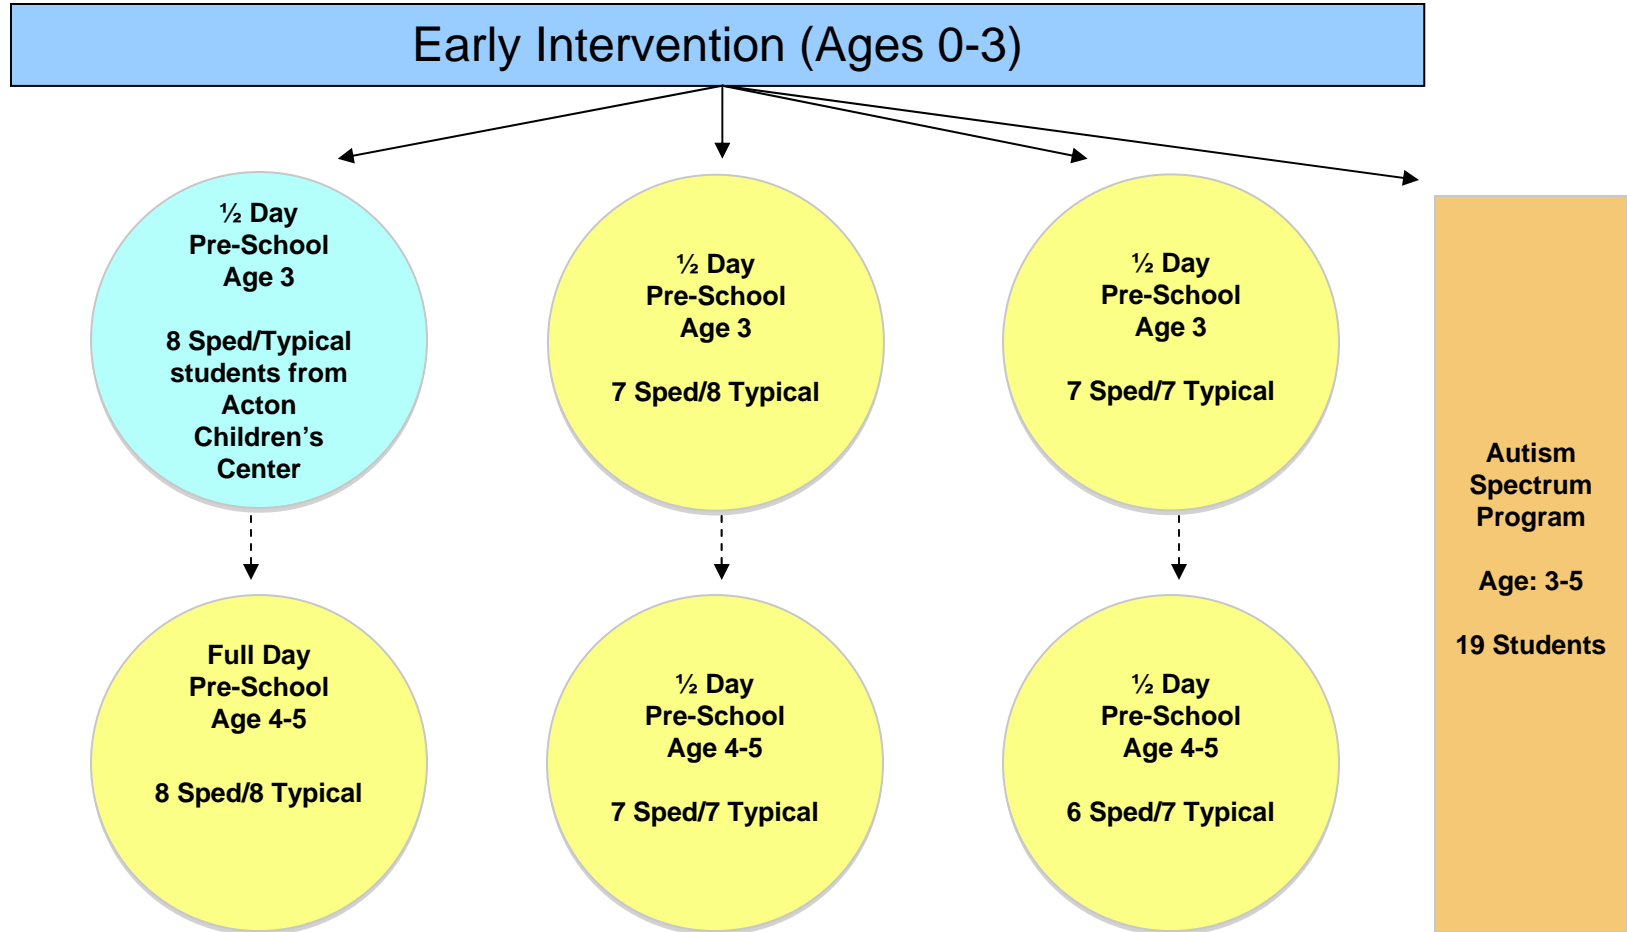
Early Intervention (Ages 0-3)

½ Day
Pre-School
Age 3

8 Sped/Typical students from Acton Children's Center

½ Day
Pre-School
Age 3

7 Sped/8 Typical

½ Day
Pre-School
Age 3

7 Sped/7 Typical

Autism Spectrum Program

Age: 3-5

19 Students

Full Day
Pre-School
Age 4-5

8 Sped/8 Typical

½ Day
Pre-School
Age 4-5

7 Sped/7 Typical

½ Day
Pre-School
Age 4-5

6 Sped/7 Typical